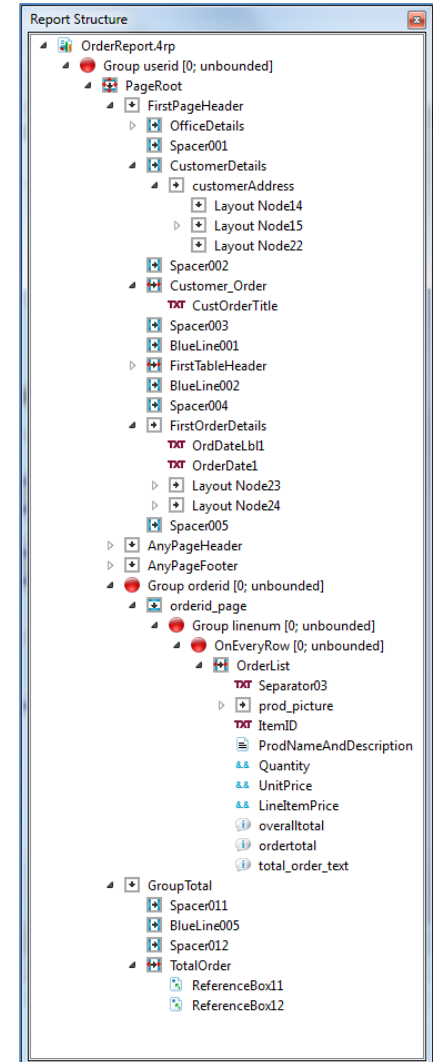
Report Structure

OrderReport.4rp
Group userid [0; unbounded]
PageRoot
FirstPageHeader
OfficeDetails
Spacer001
CustomerDetails
customerAddress
Layout Node14
Layout Node15
Layout Node22
Spacer002
Customer_Order
TXT CustOrderTitle
Spacer003
BlueLine001
FirstTableHeader
BlueLine002
Spacer004
FirstOrderDetails
TXT OrdDateLbl1
TXT OrderDate1
Layout Node23
Layout Node24
Spacer005
AnyPageHeader
AnyPageFooter
Group orderid [0; unbounded]
orderid_page
Group linenum [0; unbounded]
OnEveryRow [0; unbounded]
OrderList
TXT Separator03
prod_picture
TXT ItemID
ProdNameAndDescription
Quantity
UnitPrice
LineItemPrice
overalltotal
ordertotal
total_order_text
GroupTotal
Spacer011
BlueLine005
Spacer012
TotalOrder
ReferenceBox11
ReferenceBox12